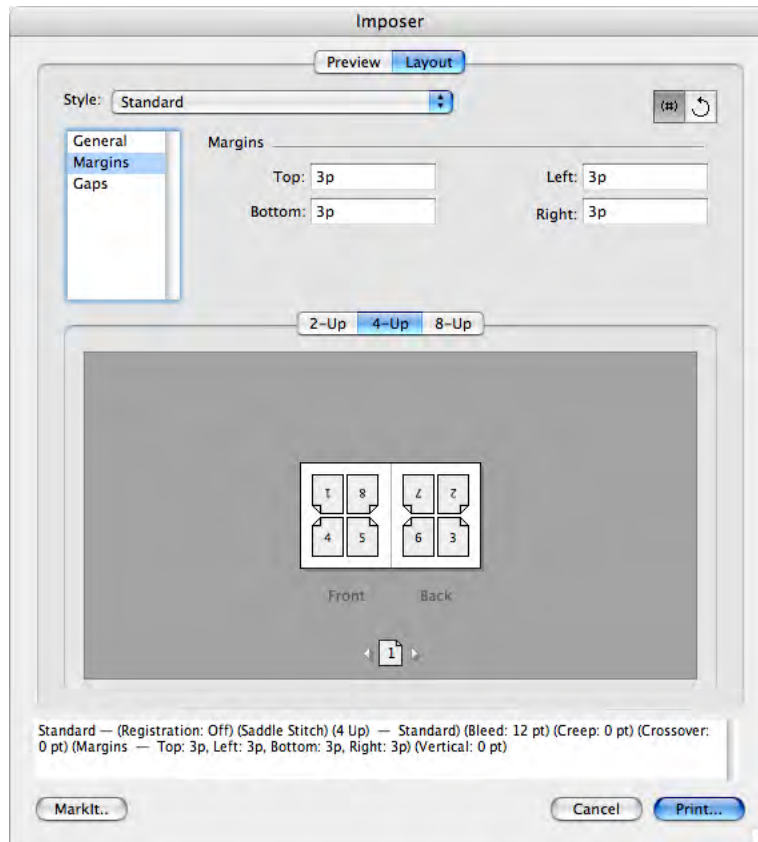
Imposer

Preview Layout

Style: Standard

(#)

General
Margins
Gaps

Margins

Top: 3p
Bottom: 3p
Left: 3p
Right: 3p

2-Up 4-Up 8-Up

1 8 7 2
4 5 6 3

Front Back

1

Standard — (Registration: Off) (Saddle Stitch) (4 Up) — Standard) (Bleed: 12 pt) (Creep: 0 pt) (Crossover: 0 pt) (Margins — Top: 3p, Left: 3p, Bottom: 3p, Right: 3p) (Vertical: 0 pt)

MarkIt..

Cancel

Print...